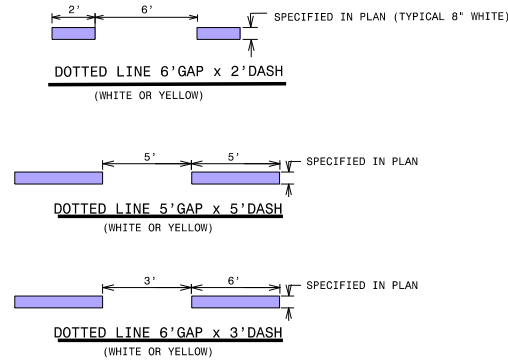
2'

6'

SPECIFIED IN PLAN (TYPICAL 8" WHITE)

DOTTED LINE 6'GAP x 2'DASH

(WHITE OR YELLOW)

5'

5'

SPECIFIED IN PLAN

DOTTED LINE 5'GAP x 5'DASH

(WHITE OR YELLOW)

3'

6'

SPECIFIED IN PLAN

DOTTED LINE 6'GAP x 3'DASH

(WHITE OR YELLOW)